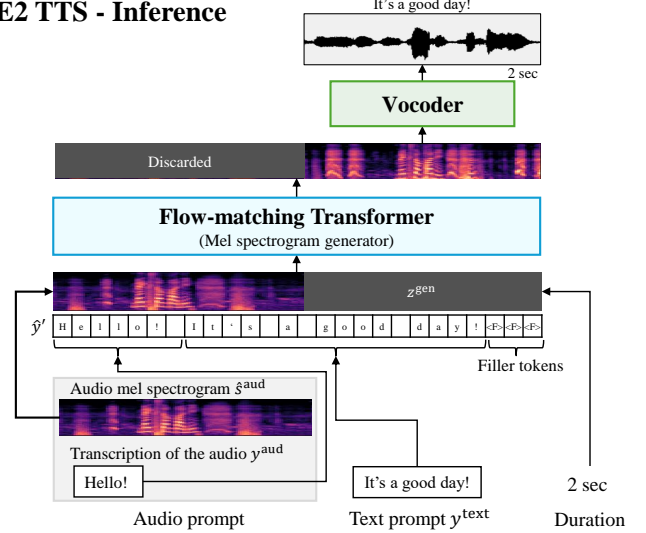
E2 TTS - Inference

It's a good day!

2 sec

Vocoder

Discarded

Flow-matching Transformer
(Mel spectrogram generator)

$z^{\text{gen}}$

$\hat{y}'$

| H | e | l | l | o | ! |  | I | t | ' | s |  | a |  | g | o | o | d |  | d | a | y | ! | <F> | <F> | <F> |
|---|---|---|---|---|---|---|---|---|---|---|---|---|---|---|---|---|---|---|---|---|---|---|---|---|---|

Filler tokens

Audio mel spectrogram $\hat{s}^{\text{aud}}$

Transcription of the audio $y^{\text{aud}}$

Hello!

It's a good day!

2 sec

Audio prompt

Text prompt $y^{\text{text}}$

Duration